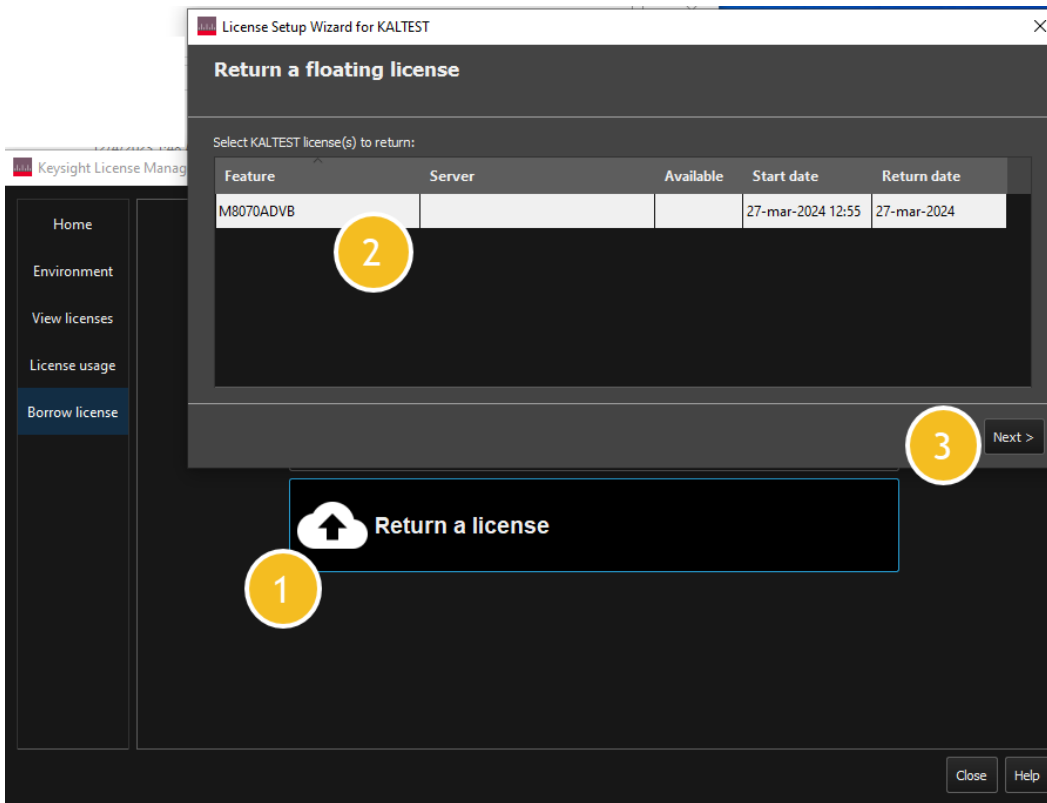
License Setup Wizard for KALTEST

Return a floating license

Select KALTEST license(s) to return:

| Feature | Server | Available | Start date | Return date |
|---|---|---|---|---|
| M8070ADVB | | | 27-mar-2024 12:55 | 27-mar-2024 |

2

3

Next >

Keysight License Manag

Home

Environment

View licenses

License usage

Borrow license

Return a license

1

Close

Help